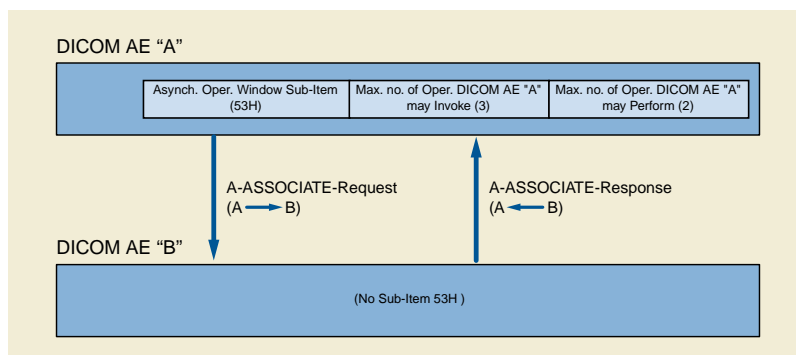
DICOM AE “A”

| Asynch. Oper. Window Sub-Item (53H) | Max. no. of Oper. DICOM AE "A" may Invoke (3) | Max. no. of Oper. DICOM AE "A" may Perform (2) |
|---|---|---|

A-ASSOCIATE-Request
(A → B)

A-ASSOCIATE-Response
(A ← B)

DICOM AE “B”

(No Sub-Item 53H )